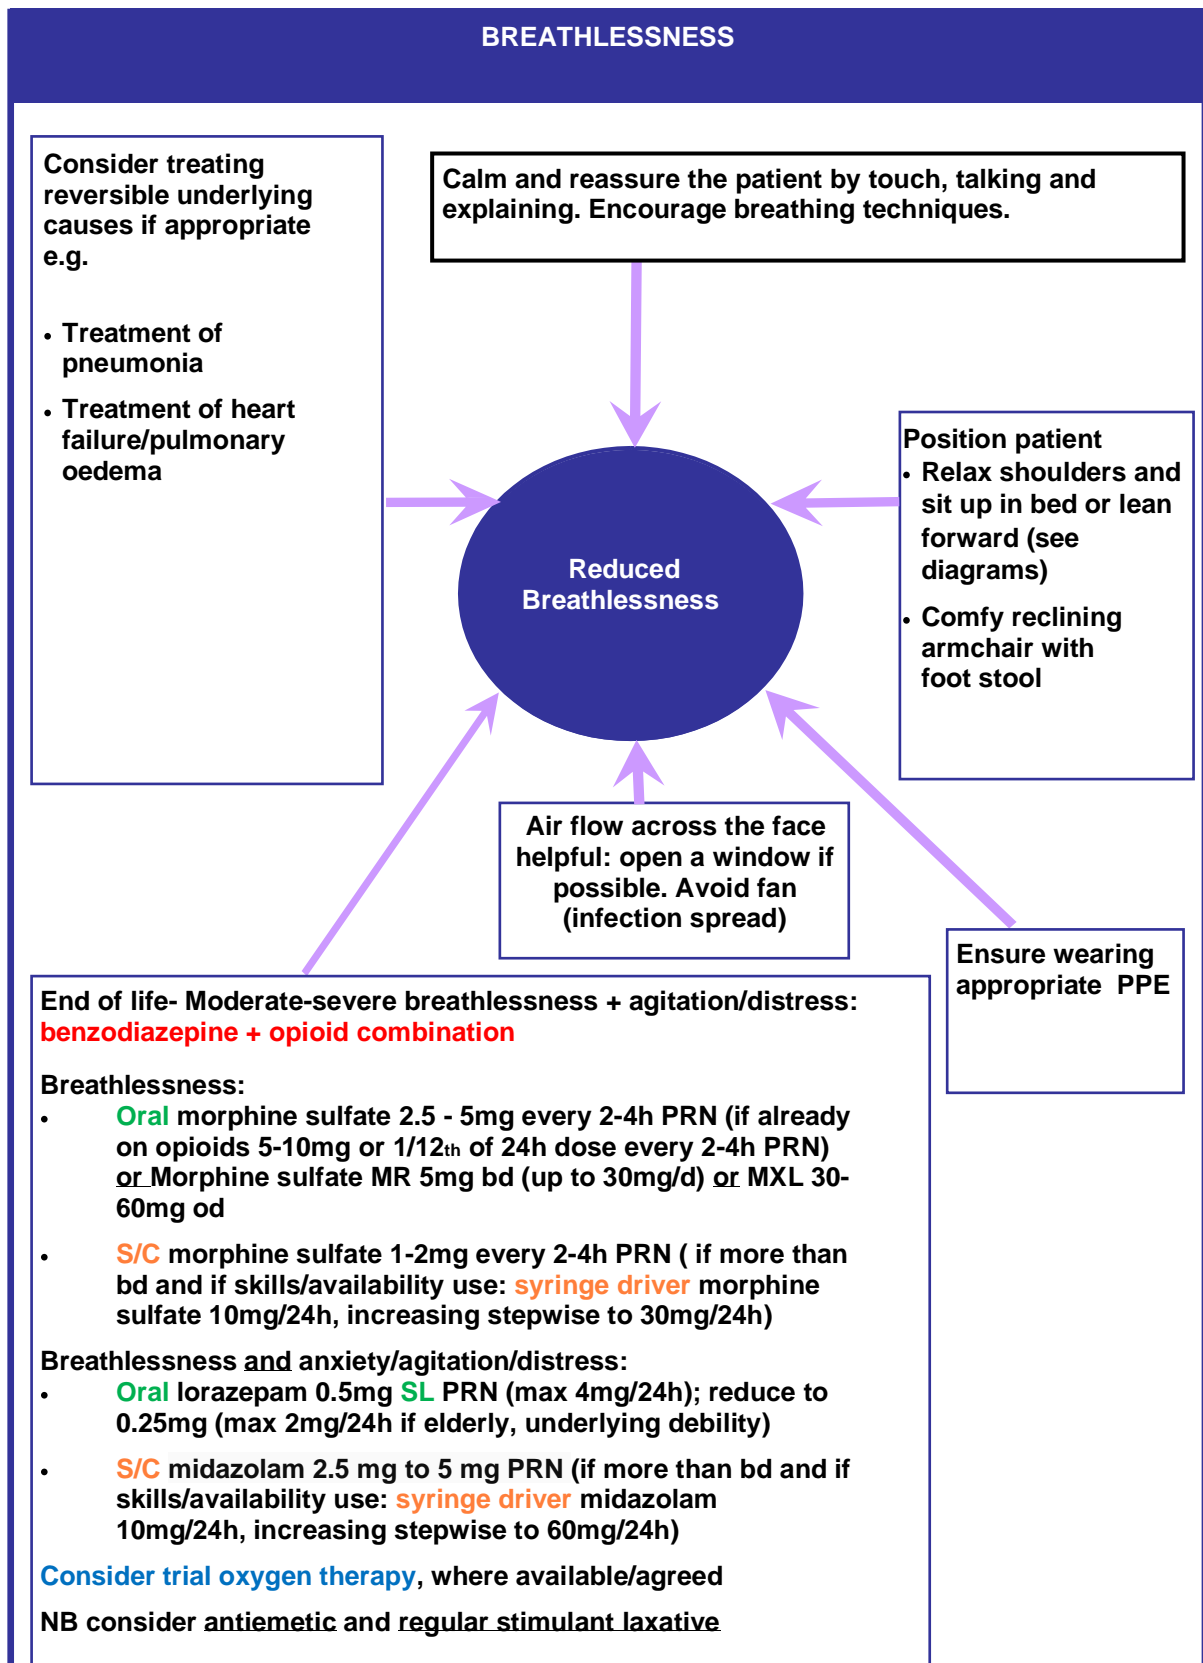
BREATHLESSNESS

Consider treating reversible underlying causes if appropriate e.g.

- Treatment of pneumonia
- Treatment of heart failure/pulmonary oedema

Calm and reassure the patient by touch, talking and explaining. Encourage breathing techniques.

Position patient
- Relax shoulders and sit up in bed or lean forward (see diagrams)
- Comfy reclining armchair with foot stool

Reduced Breathlessness

Air flow across the face helpful: open a window if possible. Avoid fan (infection spread)

Ensure wearing appropriate PPE

End of life- Moderate-severe breathlessness + agitation/distress: benzodiazepine + opioid combination

Breathlessness:
- Oral morphine sulfate 2.5 - 5mg every 2-4h PRN (if already on opioids 5-10mg or 1/12th of 24h dose every 2-4h PRN) or Morphine sulfate MR 5mg bd (up to 30mg/d) or MXL 30-60mg od
- S/C morphine sulfate 1-2mg every 2-4h PRN ( if more than bd and if skills/availability use: syringe driver morphine sulfate 10mg/24h, increasing stepwise to 30mg/24h)

Breathlessness and anxiety/agitation/distress:
- Oral lorazepam 0.5mg SL PRN (max 4mg/24h); reduce to 0.25mg (max 2mg/24h if elderly, underlying debility)
- S/C midazolam 2.5 mg to 5 mg PRN (if more than bd and if skills/availability use: syringe driver midazolam 10mg/24h, increasing stepwise to 60mg/24h)

Consider trial oxygen therapy, where available/agreed

NB consider antiemetic and regular stimulant laxative